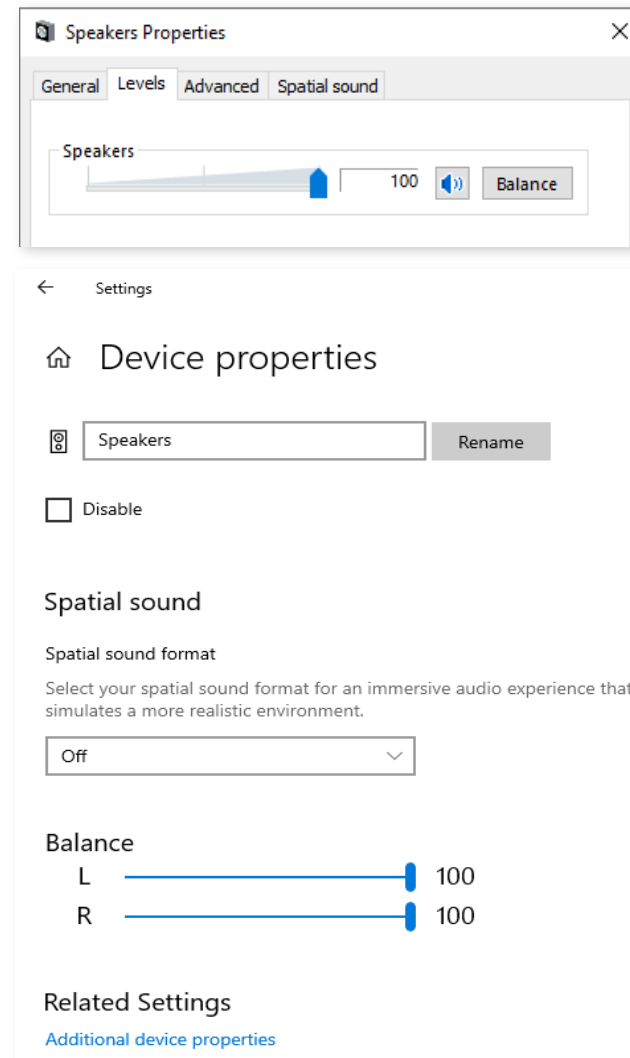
Speakers Properties ×

General Levels Advanced Spatial sound

Speakers

100 Balance

← Settings

Device properties

Speakers Rename

Disable

Spatial sound

Spatial sound format

Select your spatial sound format for an immersive audio experience that simulates a more realistic environment.

Off

Balance

L 100

R 100

Related Settings

Additional device properties